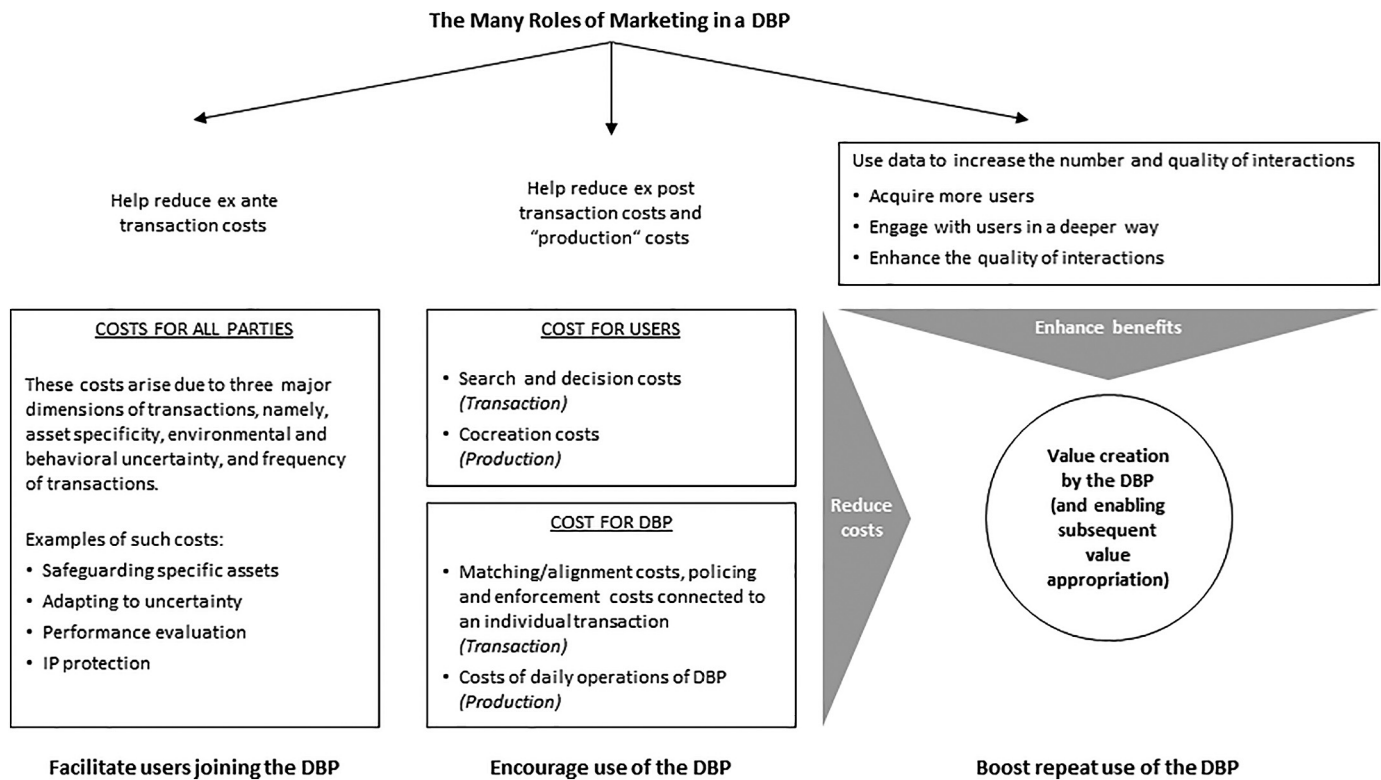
The Many Roles of Marketing in a DBP

Help reduce ex ante transaction costs

Help reduce ex post transaction costs and "production" costs

Use data to increase the number and quality of interactions
• Acquire more users
• Engage with users in a deeper way
• Enhance the quality of interactions

COSTS FOR ALL PARTIES

These costs arise due to three major dimensions of transactions, namely, asset specificity, environmental and behavioral uncertainty, and frequency of transactions.

Examples of such costs:
• Safeguarding specific assets
• Adapting to uncertainty
• Performance evaluation
• IP protection

COST FOR USERS

• Search and decision costs *(Transaction)*
• Cocreation costs *(Production)*

COST FOR DBP

• Matching/alignment costs, policing and enforcement costs connected to an individual transaction *(Transaction)*
• Costs of daily operations of DBP *(Production)*

Reduce costs

Enhance benefits

Value creation by the DBP (and enabling subsequent value appropriation)

Facilitate users joining the DBP

Encourage use of the DBP

Boost repeat use of the DBP